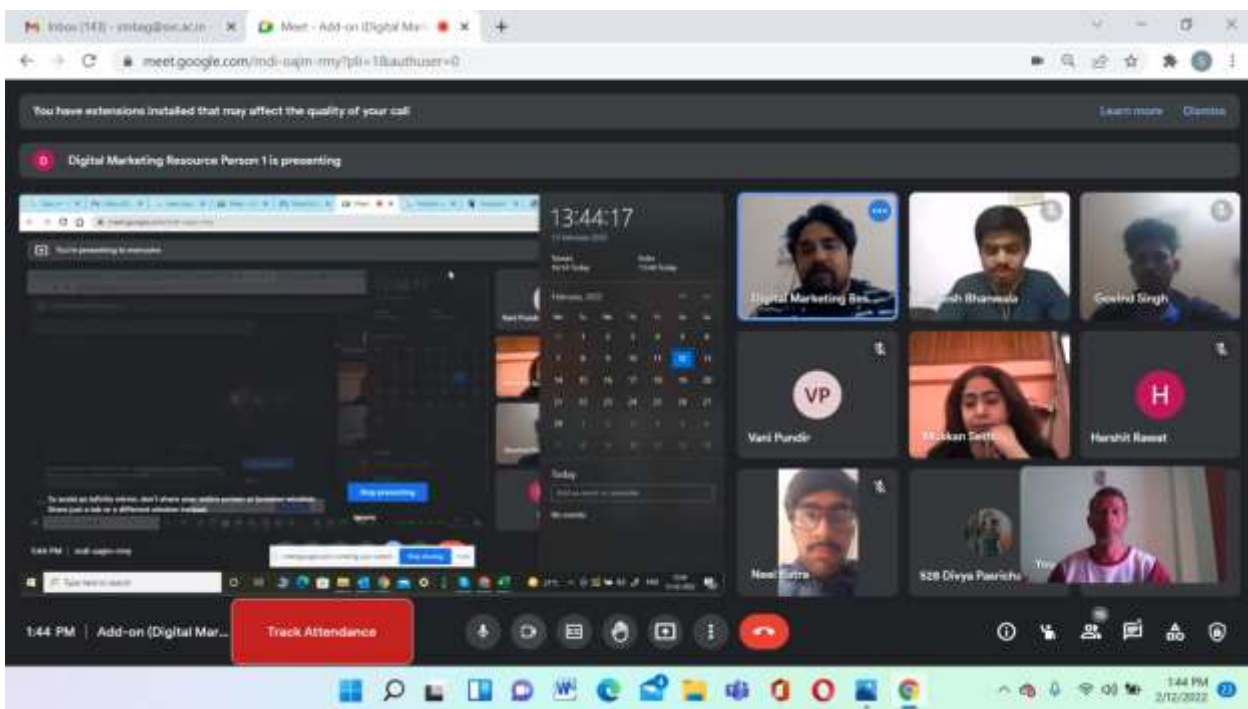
Inbox (143) - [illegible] | Meet - Add-on (Digital Mar...

meet.google.com/mdi-oajm-rmy?pli=1&authuser=0

You have extensions installed that may affect the quality of your call

Learn more Dismiss

D Digital Marketing Resource Person 1 is presenting

You're presenting to everyone

To avoid an infinity mirror, don't share your entire screen or browser window. Share just a tab or a different window instead.

Stop presenting

1:44 PM | mdi-oajm-rmy

Type here to search

13:44:17

February, 2022

Today

No events

Digital Marketing Res...

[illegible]sh Bhanwala

Govind Singh

VP

Vani Pundir

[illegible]skan Sethi

H

Harshit Rawat

Neel Batra

528 Divya Pasricha

You

1:44 PM | Add-on (Digital Mar...

Track Attendance

1:44 PM
2/12/2022